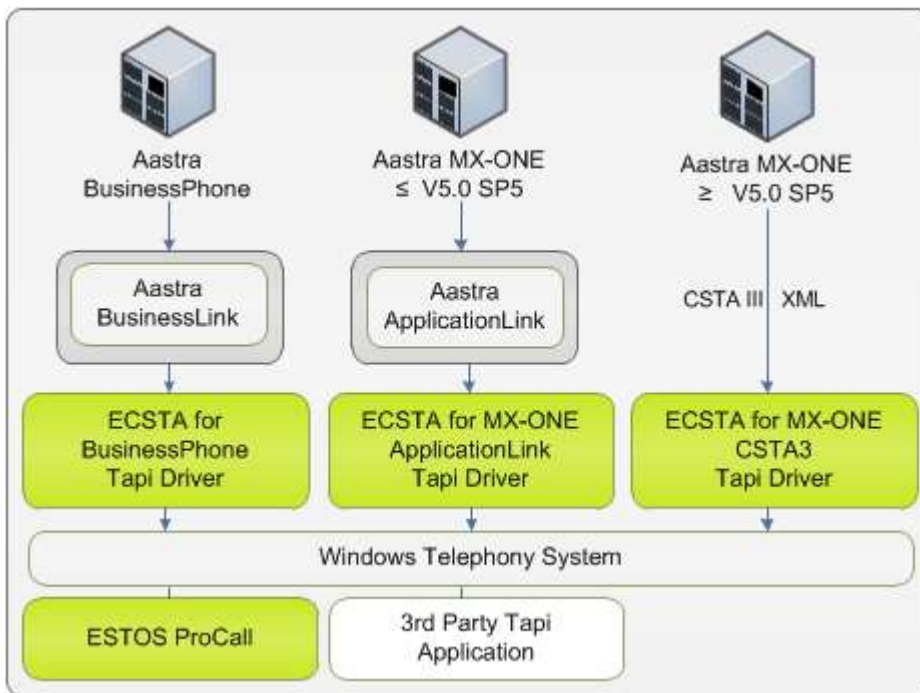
Aastra BusinessPhone

Aastra MX-ONE ≤ V5.0 SP5

Aastra MX-ONE ≥ V5.0 SP5

Aastra BusinessLink

Aastra ApplicationLink

CSTA III XML

ECSTA for BusinessPhone Tapi Driver

ECSTA for MX-ONE ApplicationLink Tapi Driver

ECSTA for MX-ONE CSTA3 Tapi Driver

Windows Telephony System

ESTOS ProCall

3rd Party Tapi Application